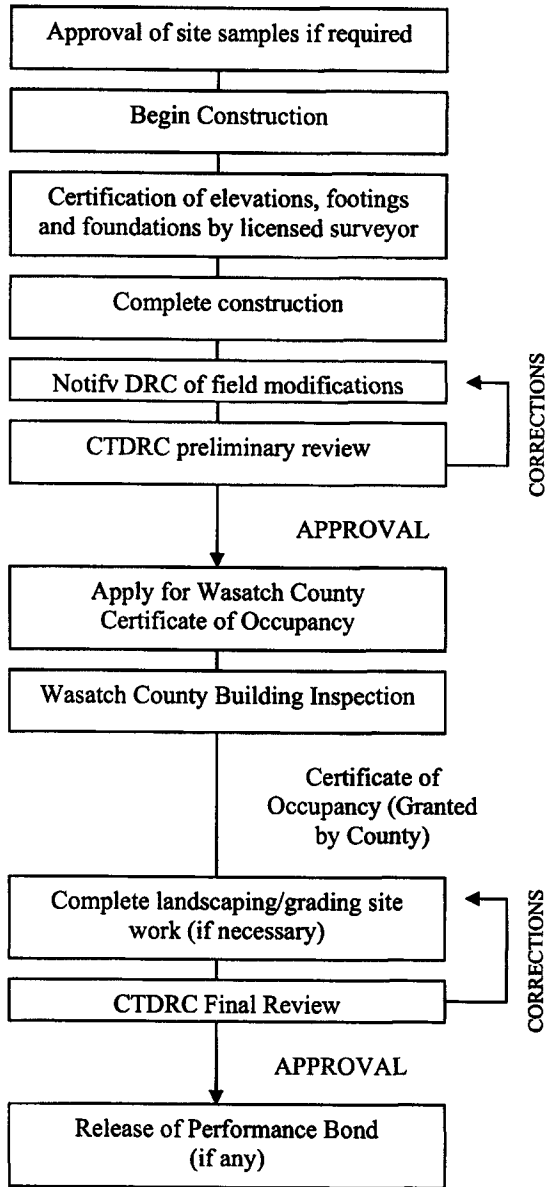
Approval of site samples if required

Begin Construction

Certification of elevations, footings and foundations by licensed surveyor

Complete construction

Notifv DRC of field modifications

CTDRC preliminary review

CORRECTIONS

APPROVAL

Apply for Wasatch County Certificate of Occupancy

Wasatch County Building Inspection

Certificate of Occupancy (Granted by County)

Complete landscaping/grading site work (if necessary)

CTDRC Final Review

CORRECTIONS

APPROVAL

Release of Performance Bond (if any)